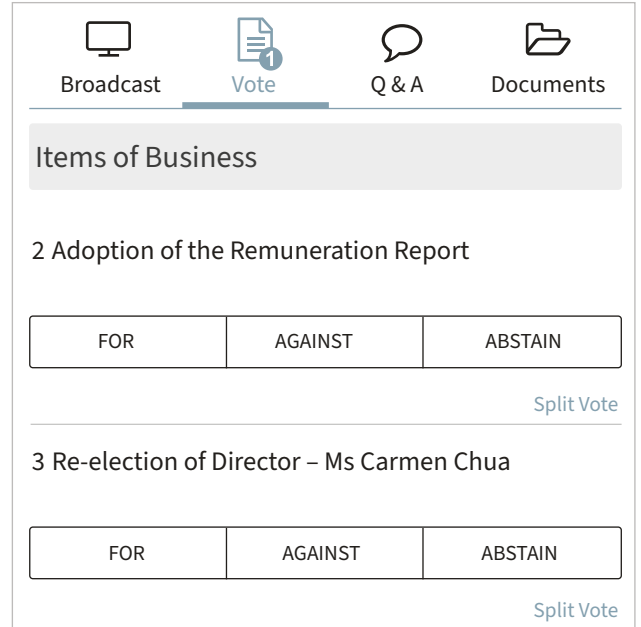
Broadcast
1
Vote
Q & A
Documents

Items of Business

2 Adoption of the Remuneration Report

| FOR | AGAINST | ABSTAIN |
|---|---|---|

Split Vote

3 Re-election of Director – Ms Carmen Chua

| FOR | AGAINST | ABSTAIN |
|---|---|---|

Split Vote